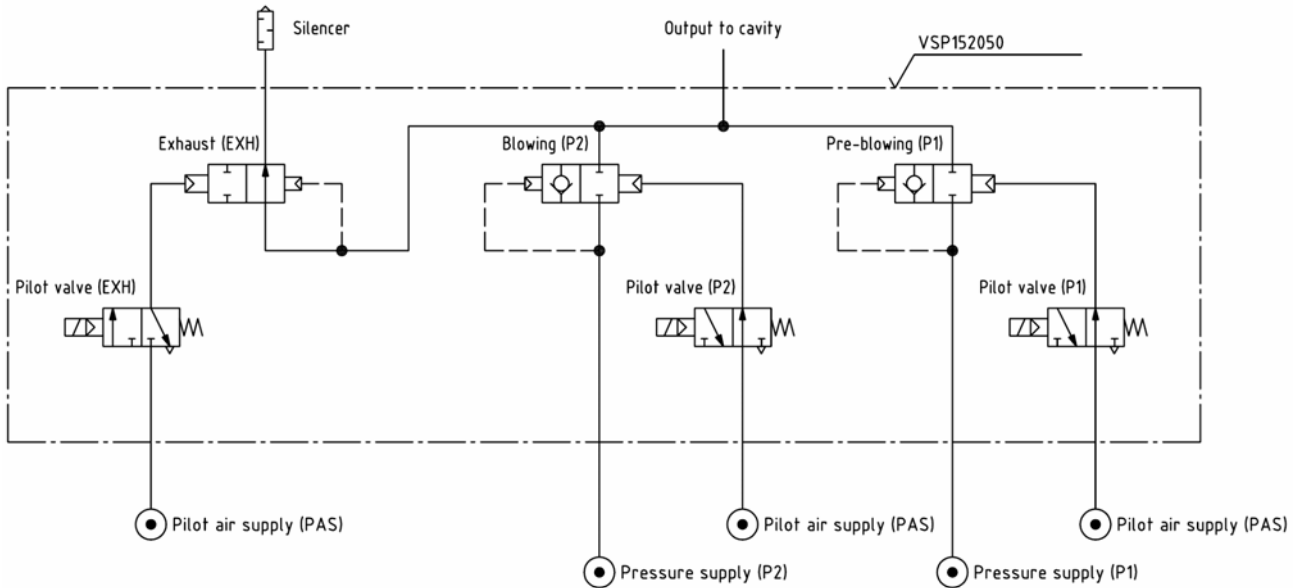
Silencer

Output to cavity

VSP152050

Exhaust (EXH)

Blowing (P2)

Pre-blowing (P1)

Pilot valve (EXH)

Pilot valve (P2)

Pilot valve (P1)

Pilot air supply (PAS)

Pilot air supply (PAS)

Pilot air supply (PAS)

Pressure supply (P2)

Pressure supply (P1)